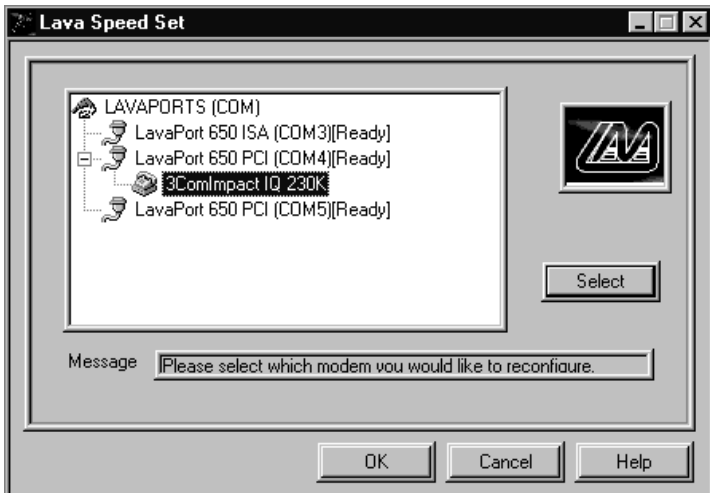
Lava Speed Set

LAVAPORTS (COM)
LavaPort 650 ISA (COM3)[Ready]
LavaPort 650 PCI (COM4)[Ready]
3ComImpact IQ 230K
LavaPort 650 PCI (COM5)[Ready]

LAVA

Select

Message
Please select which modem you would like to reconfigure.

OK
Cancel
Help